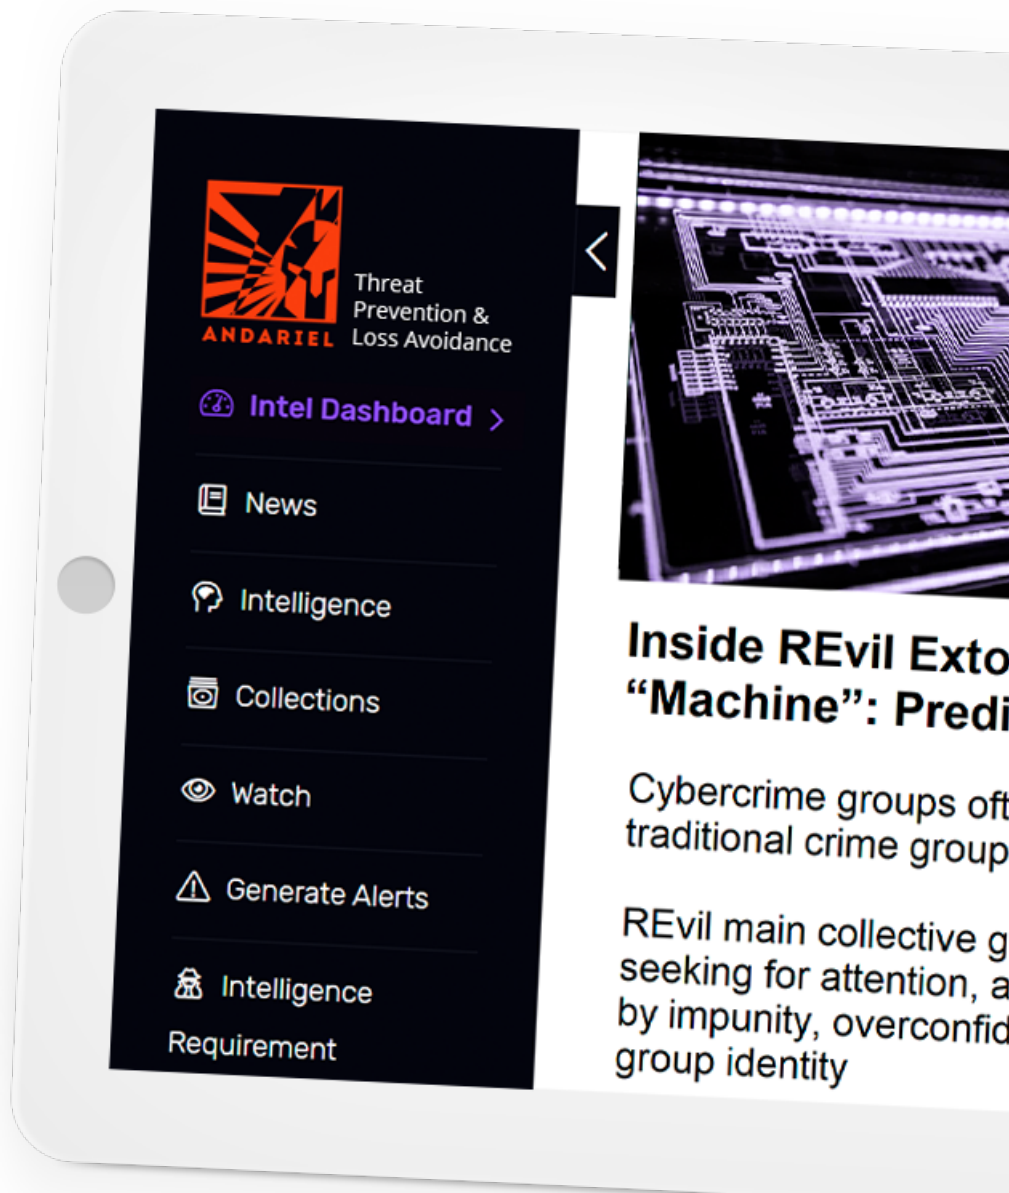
ANDARIEL Threat Prevention & Loss Avoidance

Intel Dashboard >

News

Intelligence

Collections

Watch

Generate Alerts

Intelligence Requirement

<

Inside REvil Exto
“Machine”: Predi

Cybercrime groups oft
traditional crime group

REvil main collective g
seeking for attention, a
by impunity, overconfid
group identity